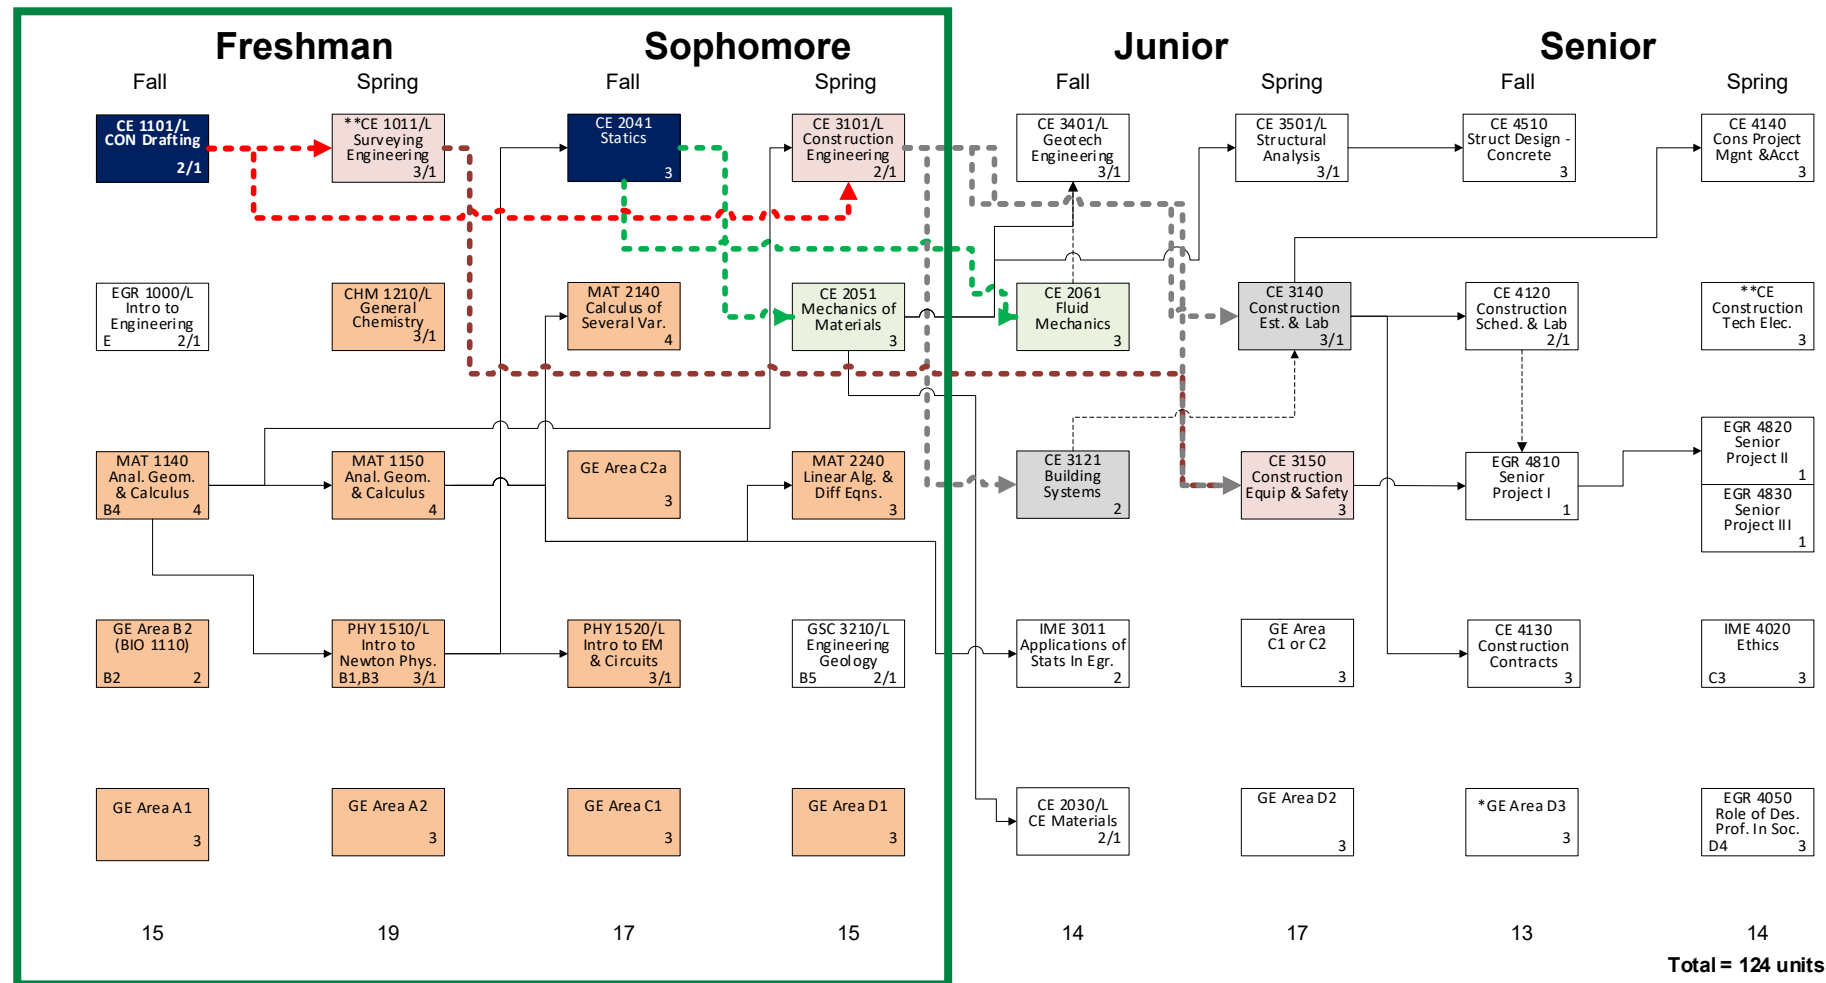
Freshman

Sophomore

Junior

Senior

Fall | Spring | Fall | Spring | Fall | Spring | Fall | Spring

CE 1101/L
CON Drafting
2/1

**CE 1011/L
Surveying
Engineering
3/1

CE 2041
Statics
3

CE 3101/L
Construction
Engineering
2/1

CE 3401/L
Geotech
Engineering
3/1

CE 3501/L
Structural
Analysis
3/1

CE 4510
Struct Design -
Concrete
3

CE 4140
Cons Project
Mgnt &Acct
3

EGR 1000/L
Intro to
Engineering
E 2/1

CHM 1210/L
General
Chemistry
3/1

MAT 2140
Calculus of
Several Var.
4

CE 2051
Mechanics of
Materials
3

CE 2061
Fluid
Mechanics
3

CE 3140
Construction
Est. & Lab
3/1

CE 4120
Construction
Sched. & Lab
2/1

**CE
Construction
Tech Elec.
3

MAT 1140
Anal. Geom.
& Calculus
B4 4

MAT 1150
Anal. Geom.
& Calculus
4

GE Area C2a
3

MAT 2240
Linear Alg. &
Diff Eqns.
3

CE 3121
Building
Systems
2

CE 3150
Construction
Equip & Safety
3

EGR 4810
Senior
Project I
1

EGR 4820
Senior
Project II
1

EGR 4830
Senior
Project III
1

GE Area B2
(BIO 1110)
B2 2

PHY 1510/L
Intro to
Newton Phys.
B1,B3 3/1

PHY 1520/L
Intro to EM
& Circuits
3/1

GSC 3210/L
Engineering
Geology
B5 2/1

IME 3011
Applications of
Stats In Egr.
2

GE Area
C1 or C2
3

CE 4130
Construction
Contracts
3

IME 4020
Ethics
C3 3

GE Area A1
3

GE Area A2
3

GE Area C1
3

GE Area D1
3

CE 2030/L
CE Materials
2/1

GE Area D2
3

*GE Area D3
3

EGR 4050
Role of Des.
Prof. In Soc.
D4 3

15 | 19 | 17 | 15 | 14 | 17 | 13 | 14

Total = 124 units